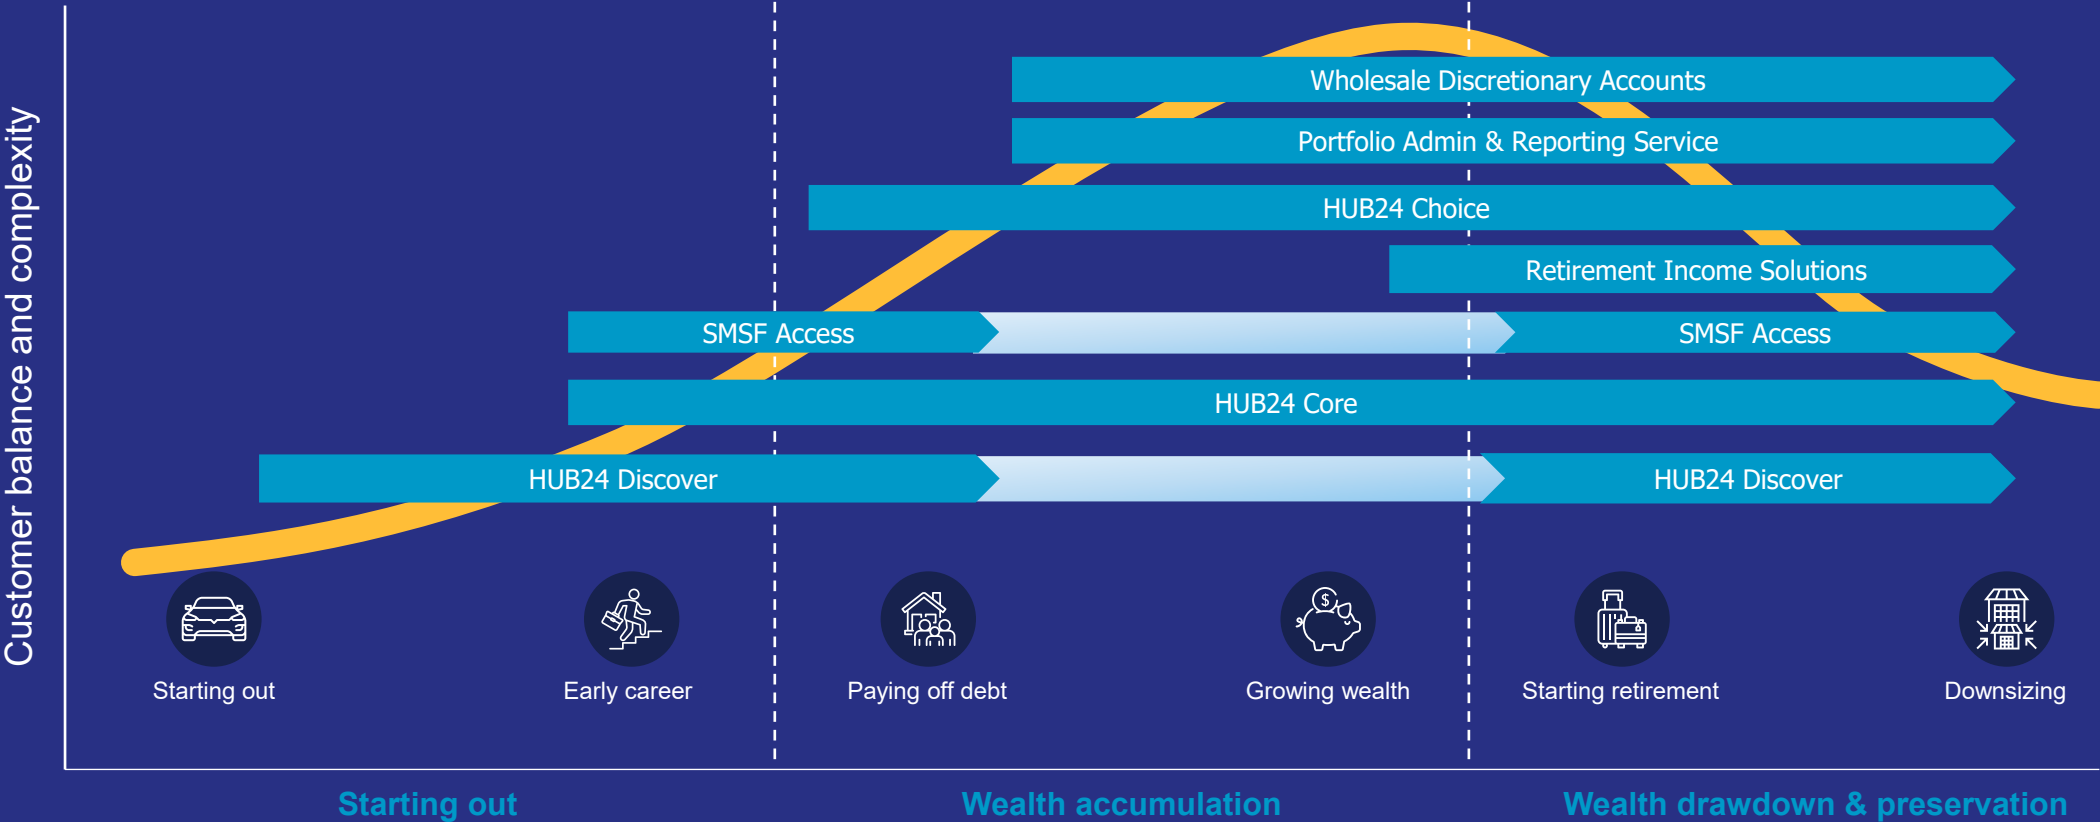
Customer balance and complexity

Wholesale Discretionary Accounts

Portfolio Admin & Reporting Service

HUB24 Choice

Retirement Income Solutions

SMSF Access

SMSF Access

HUB24 Core

HUB24 Discover

HUB24 Discover

Starting out

Early career

Paying off debt

Growing wealth

Starting retirement

Downsizing

Starting out

Wealth accumulation

Wealth drawdown & preservation